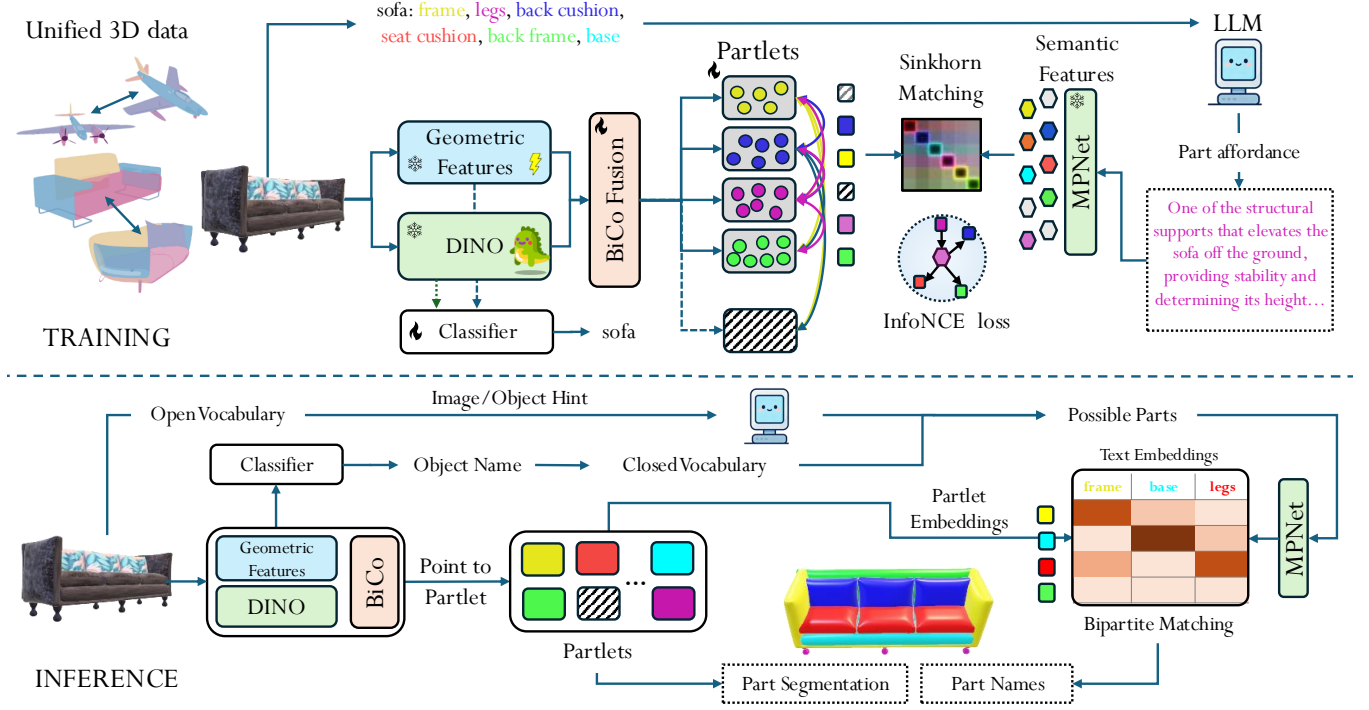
Unified 3D data

sofa: frame, legs, back cushion, seat cushion, back frame, base

LLM

Partlets

Semantic Features

Sinkhorn Matching

Geometric Features

DINO

BiCo Fusion

MPNet

Part affordance

One of the structural supports that elevates the sofa off the ground, providing stability and determining its height…

InfoNCE loss

Classifier

sofa

TRAINING

Open Vocabulary

Image/Object Hint

Possible Parts

Classifier

Object Name

Closed Vocabulary

Text Embeddings

| frame | base | legs |
|---|---|---|
| | | |
| | | |
| | | |
| | | |

Partlet Embeddings

Geometric Features

DINO

BiCo

Point to Partlet

…

MPNet

Bipartite Matching

Partlets

INFERENCE

Part Segmentation

Part Names